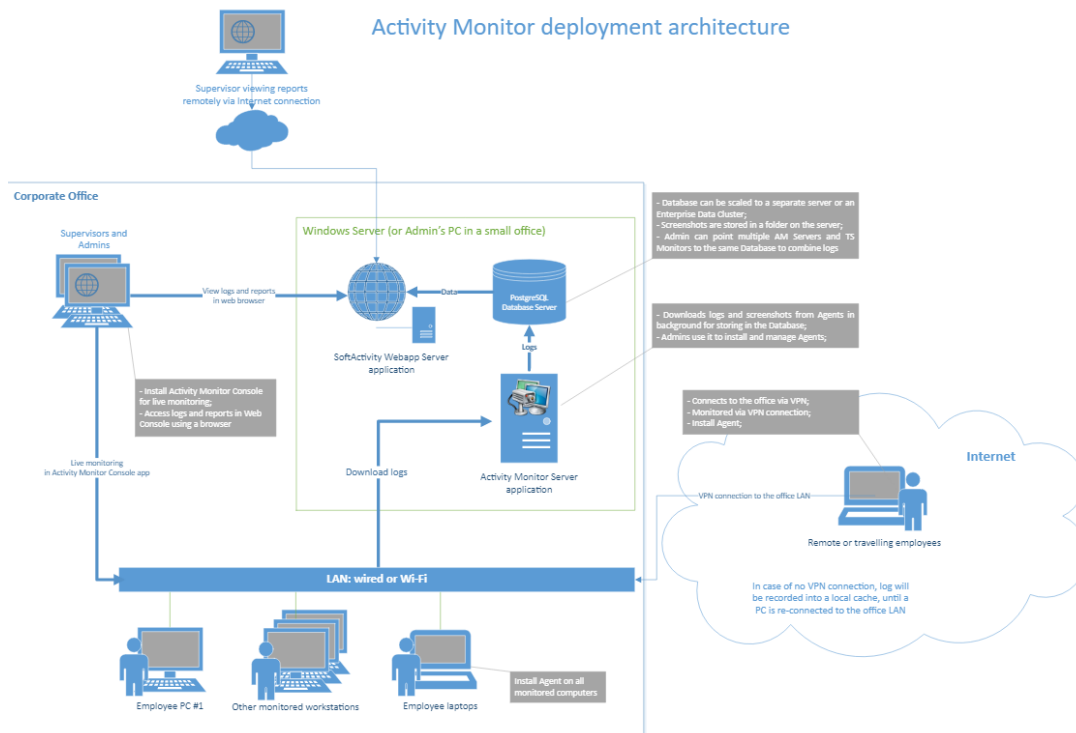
Activity Monitor deployment architecture

Supervisor viewing reports remotely via Internet connection

Corporate Office

Supervisors and Admins

View logs and reports in web browser

Windows Server (or Admin's PC in a small office)

Data

PostgreSQL Database Server

- Database can be scaled to a separate server or an Enterprise Data Cluster;
- Screenshots are stored in a folder on the server;
- Admin can point multiple AM Servers and TS Monitors to the same Database to combine logs

SoftActivity Webapp Server application

Logs

- Downloads logs and screenshots from Agents in background for storing in the Database;
- Admins use it to install and manage Agents;

- Install Activity Monitor Console for live monitoring;
- Access logs and reports in Web Console using a browser

Live monitoring in Activity Monitor Console app

Download logs

Activity Monitor Server application

- Connects to the office via VPN;
- Monitored via VPN connection;
- Install Agent;

Internet

VPN connection to the office LAN

Remote or travelling employees

LAN: wired or Wi-Fi

In case of no VPN connection, log will be recorded into a local cache, until a PC is re-connected to the office LAN

Install Agent on all monitored computers

Employee PC #1

Other monitored workstations

Employee laptops